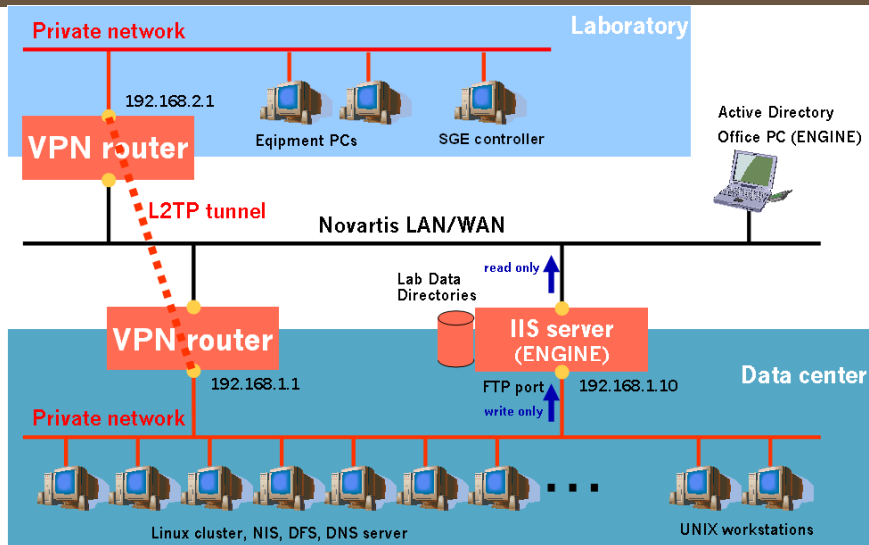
Private network

Laboratory

192.168.2.1

VPN router

Eqipment PCs

SGE controller

Active Directory
Office PC (ENGINE)

L2TP tunnel

Novartis LAN/WAN

read only

Lab Data
Directories

VPN router

IIS server
(ENGINE)

192.168.1.1

FTP port

192.168.1.10

Data center

Private network

write only

. . .

Linux cluster, NIS, DFS, DNS server

UNIX workstations